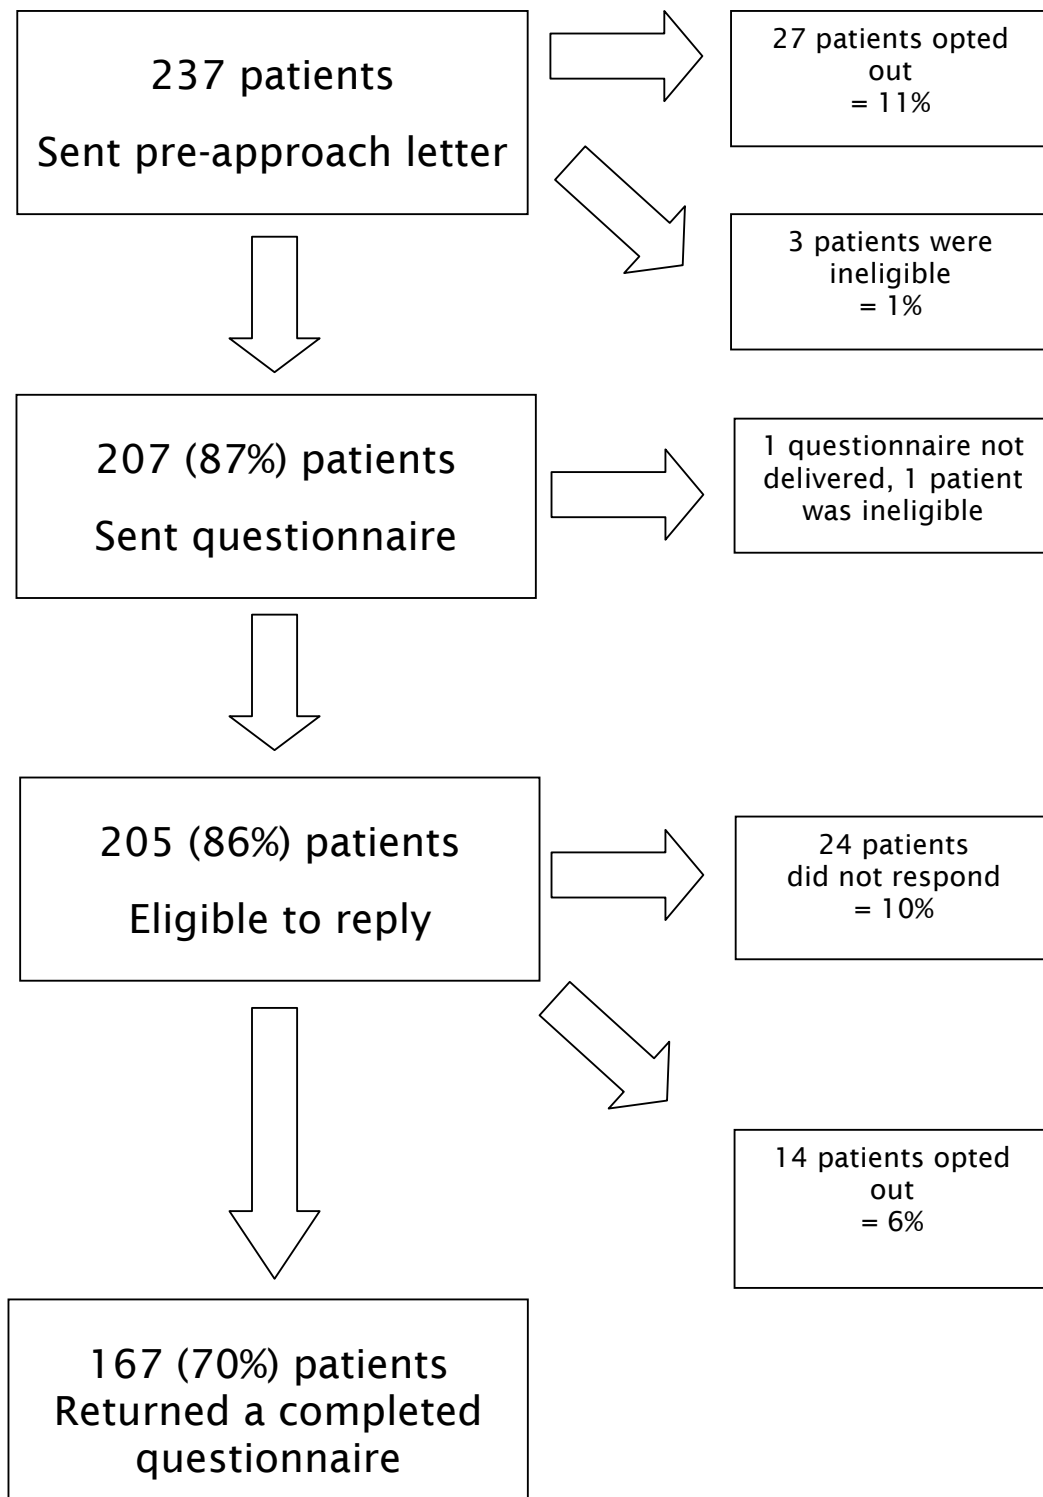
237 patients
Sent pre-approach letter

27 patients opted out
= 11%

3 patients were ineligible
= 1%

207 (87%) patients
Sent questionnaire

1 questionnaire not delivered, 1 patient was ineligible

205 (86%) patients
Eligible to reply

24 patients did not respond
= 10%

14 patients opted out
= 6%

167 (70%) patients
Returned a completed questionnaire